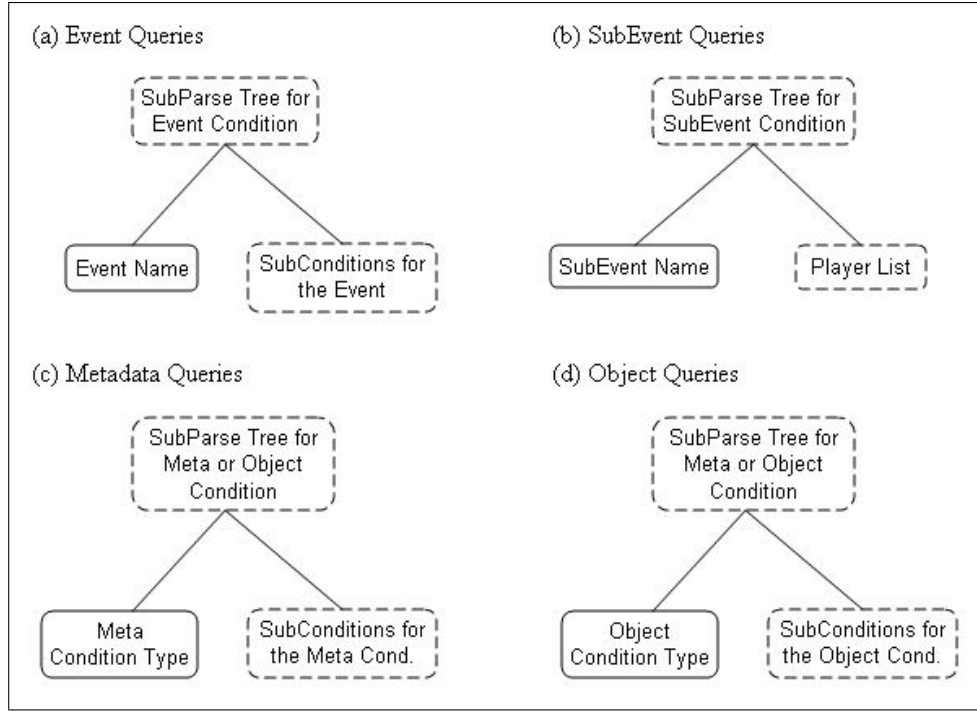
(a) Event Queries

SubParse Tree for Event Condition

Event Name

SubConditions for the Event

(b) SubEvent Queries

SubParse Tree for SubEvent Condition

SubEvent Name

Player List

(c) Metadata Queries

SubParse Tree for Meta or Object Condition

Meta Condition Type

SubConditions for the Meta Cond.

(d) Object Queries

SubParse Tree for Meta or Object Condition

Object Condition Type

SubConditions for the Object Cond.